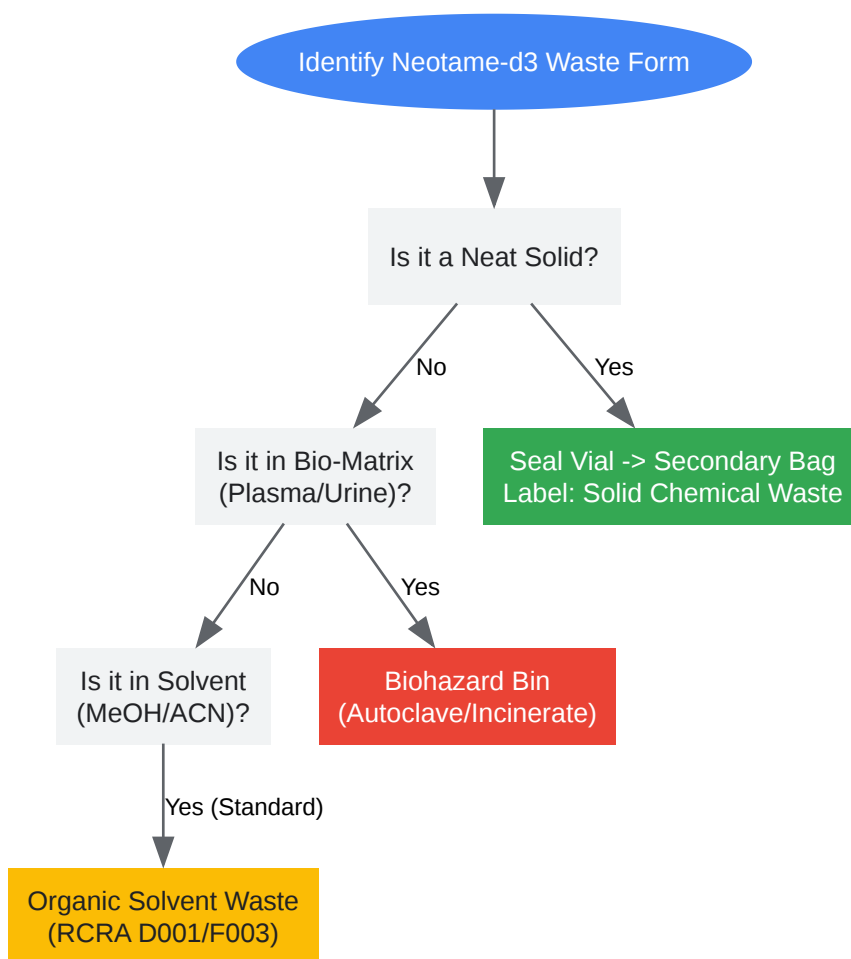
Identify Neotame-d3 Waste Form

Is it a Neat Solid?

No

Yes

Is it in Bio-Matrix (Plasma/Urine)?

Seal Vial -> Secondary Bag
Label: Solid Chemical Waste

No

Yes

Is it in Solvent (MeOH/ACN)?

Biohazard Bin (Autoclave/Incinerate)

Yes (Standard)

Organic Solvent Waste (RCRA D001/F003)